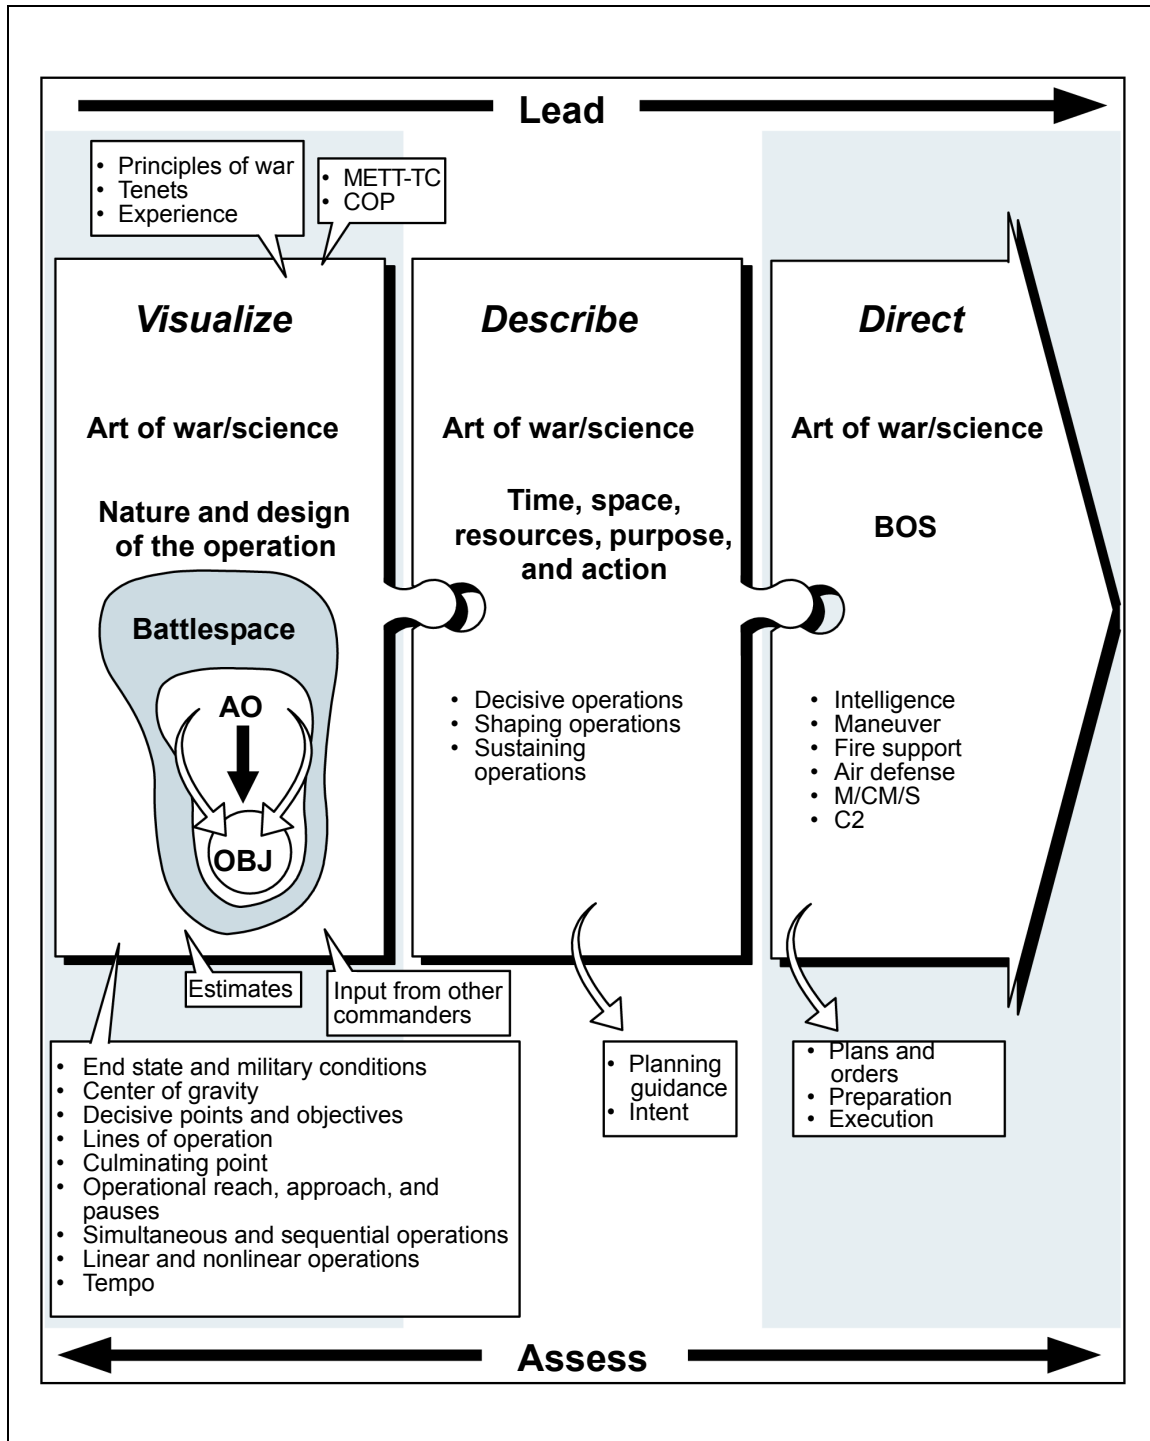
Lead

- Principles of war
- Tenets
- Experience

- METT-TC
- COP

Visualize

Art of war/science

Nature and design of the operation

Battlespace

AO

OBJ

Estimates

Input from other commanders

- End state and military conditions
- Center of gravity
- Decisive points and objectives
- Lines of operation
- Culminating point
- Operational reach, approach, and pauses
- Simultaneous and sequential operations
- Linear and nonlinear operations
- Tempo

Describe

Art of war/science

Time, space, resources, purpose, and action

- Decisive operations
- Shaping operations
- Sustaining operations

- Planning guidance
- Intent

Direct

Art of war/science

BOS

- Intelligence
- Maneuver
- Fire support
- Air defense
- M/CM/S
- C2

- Plans and orders
- Preparation
- Execution

Assess